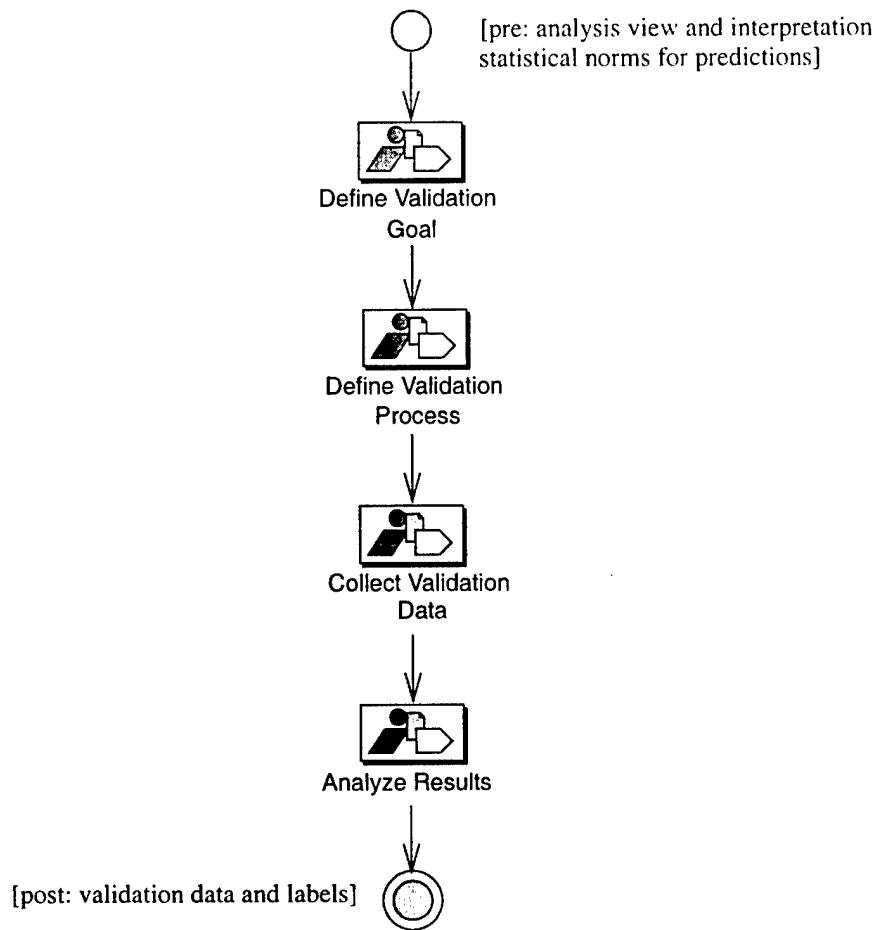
[pre: analysis view and interpretation statistical norms for predictions]

Define Validation Goal

Define Validation Process

Collect Validation Data

Analyze Results

[post: validation data and labels]